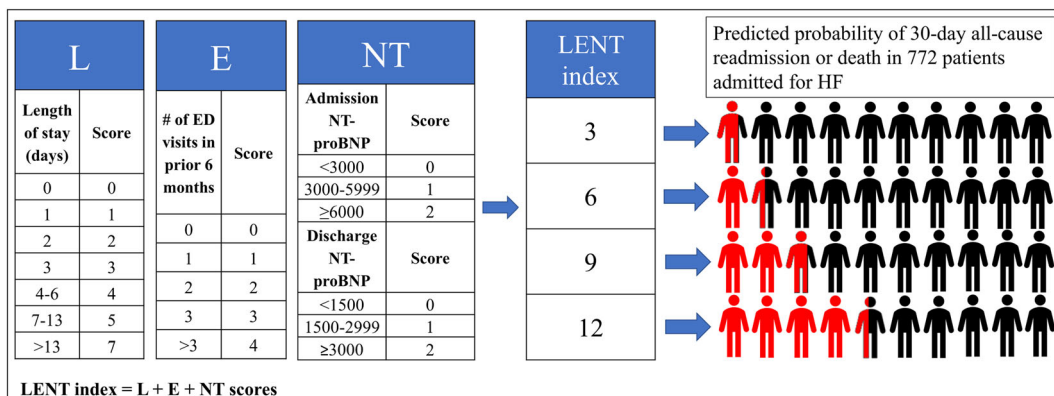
L

| Length of stay (days) | Score |
|---|---|
| 0 | 0 |
| 1 | 1 |
| 2 | 2 |
| 3 | 3 |
| 4-6 | 4 |
| 7-13 | 5 |
| >13 | 7 |

E

| # of ED visits in prior 6 months | Score |
|---|---|
| 0 | 0 |
| 1 | 1 |
| 2 | 2 |
| 3 | 3 |
| >3 | 4 |

NT

| Admission NT-proBNP | Score |
|---|---|
| <3000 | 0 |
| 3000-5999 | 1 |
| ≥6000 | 2 |
| **Discharge NT-proBNP** | **Score** |
| <1500 | 0 |
| 1500-2999 | 1 |
| ≥3000 | 2 |

| LENT index |
|---|
| 3 |
| 6 |
| 9 |
| 12 |

Predicted probability of 30-day all-cause readmission or death in 772 patients admitted for HF

LENT index = L + E + NT scores